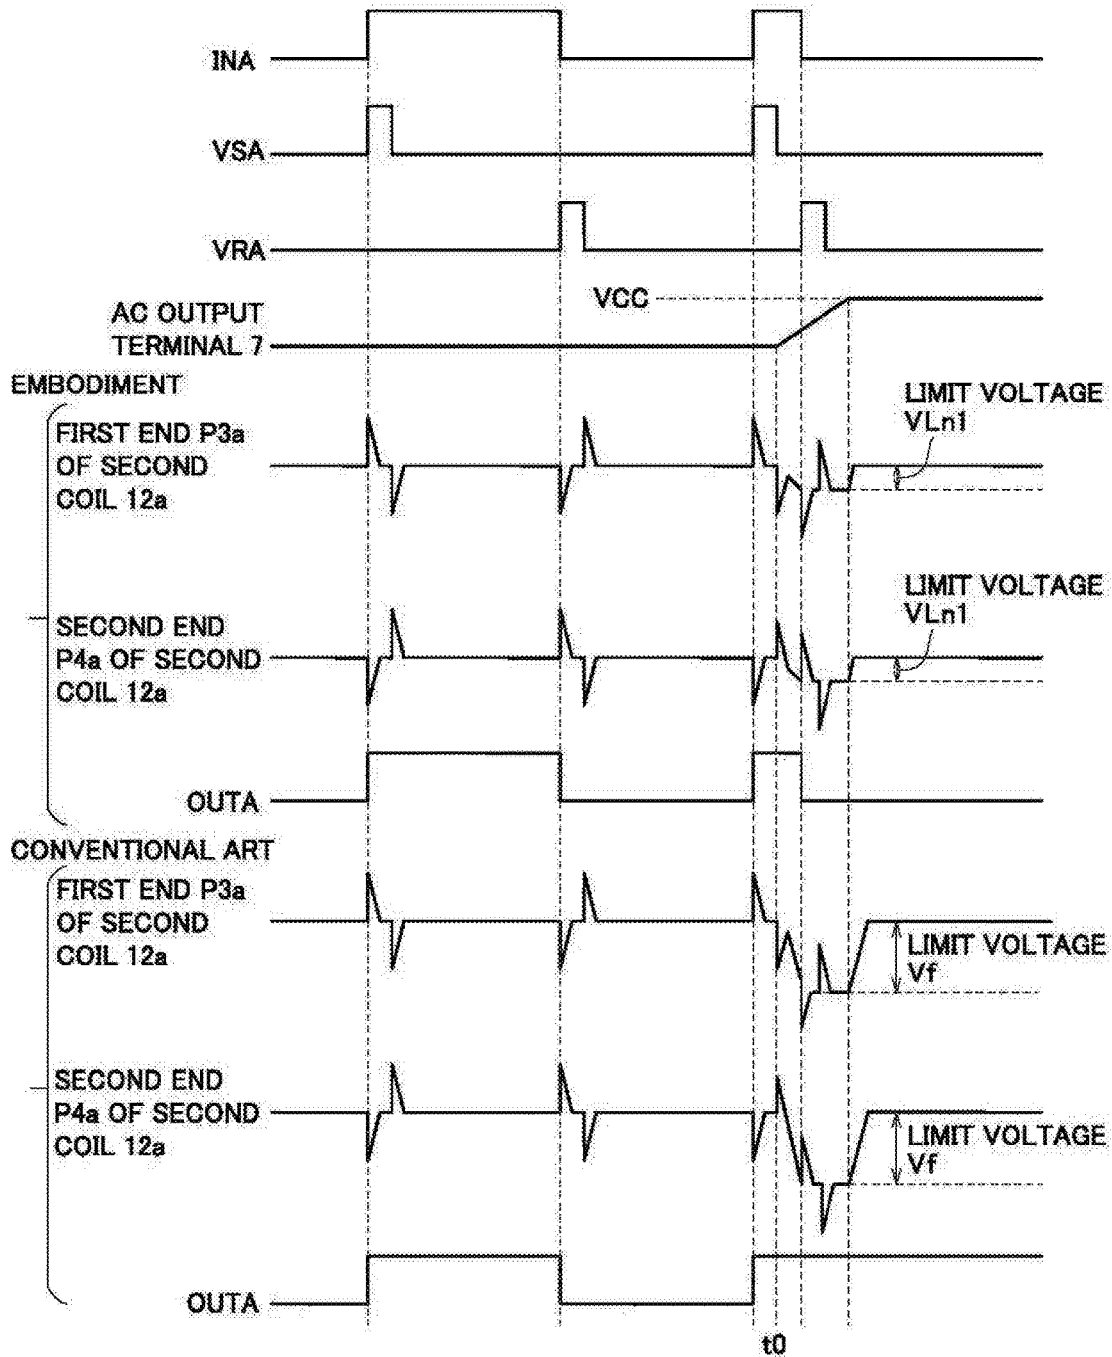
INA

VSA

VRA

VCC

AC OUTPUT TERMINAL 7

EMBODIMENT

FIRST END P3a OF SECOND COIL 12a

LIMIT VOLTAGE VLn1

SECOND END P4a OF SECOND COIL 12a

LIMIT VOLTAGE VLn1

OUTA

CONVENTIONAL ART

FIRST END P3a OF SECOND COIL 12a

LIMIT VOLTAGE Vf

SECOND END P4a OF SECOND COIL 12a

LIMIT VOLTAGE Vf

OUTA

t0